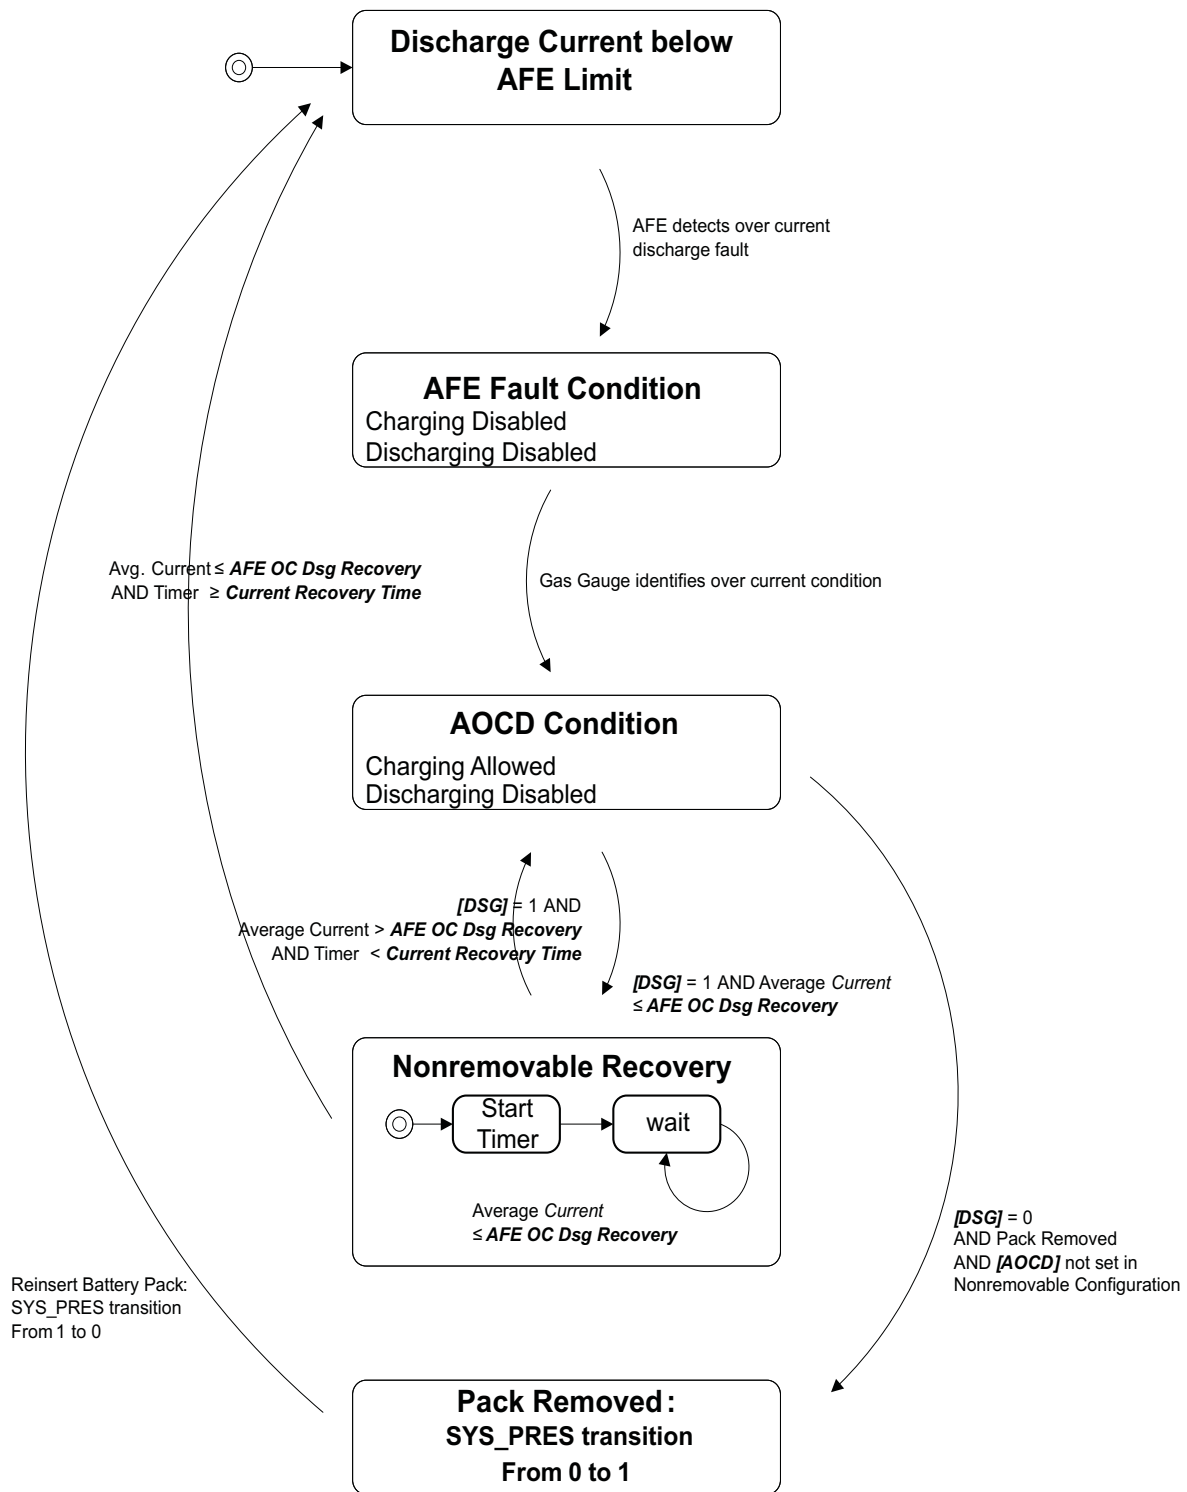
Discharge Current below AFE Limit

AFE detects over current discharge fault

AFE Fault Condition
Charging Disabled
Discharging Disabled

Avg. Current ≤ ***AFE OC Dsg Recovery***
AND Timer ≥ ***Current Recovery Time***

Gas Gauge identifies over current condition

AOCD Condition
Charging Allowed
Discharging Disabled

***[DSG]*** = 1 AND
Average Current > ***AFE OC Dsg Recovery***
AND Timer < ***Current Recovery Time***

***[DSG]*** = 1 AND Average *Current*
≤ ***AFE OC Dsg Recovery***

Nonremovable Recovery
Start Timer
wait

Average *Current*
≤ ***AFE OC Dsg Recovery***

***[DSG]*** = 0
AND Pack Removed
AND ***[AOCD]*** not set in Nonremovable Configuration

Reinsert Battery Pack:
SYS_PRES transition
From 1 to 0

Pack Removed:
SYS_PRES transition
From 0 to 1